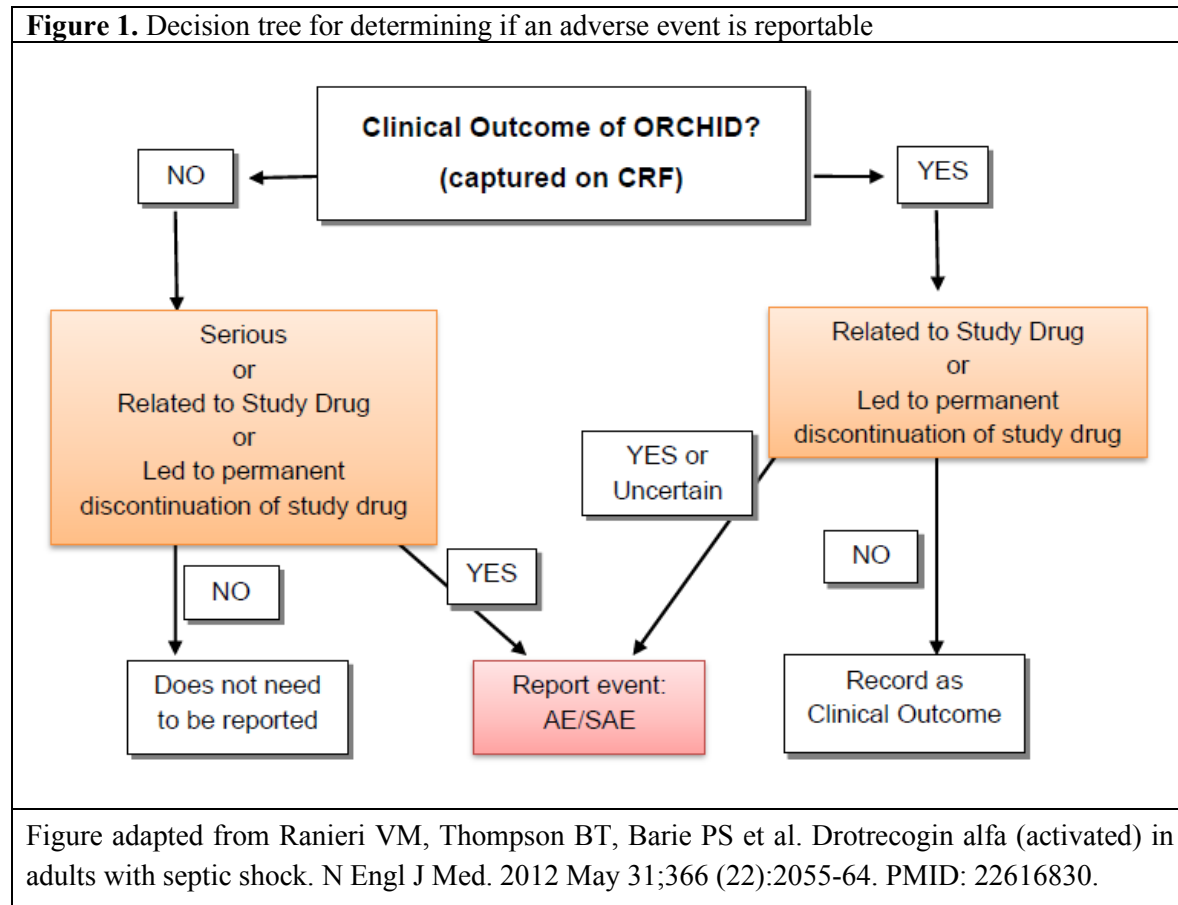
**Figure 1.** Decision tree for determining if an adverse event is reportable

Clinical Outcome of ORCHID?
(captured on CRF)

NO

YES

Serious
or
Related to Study Drug
or
Led to permanent discontinuation of study drug

Related to Study Drug
or
Led to permanent discontinuation of study drug

YES or Uncertain

NO

YES

NO

Does not need to be reported

Report event: AE/SAE

Record as Clinical Outcome

Figure adapted from Ranieri VM, Thompson BT, Barie PS et al. Drotrecogin alfa (activated) in adults with septic shock. N Engl J Med. 2012 May 31;366 (22):2055-64. PMID: 22616830.